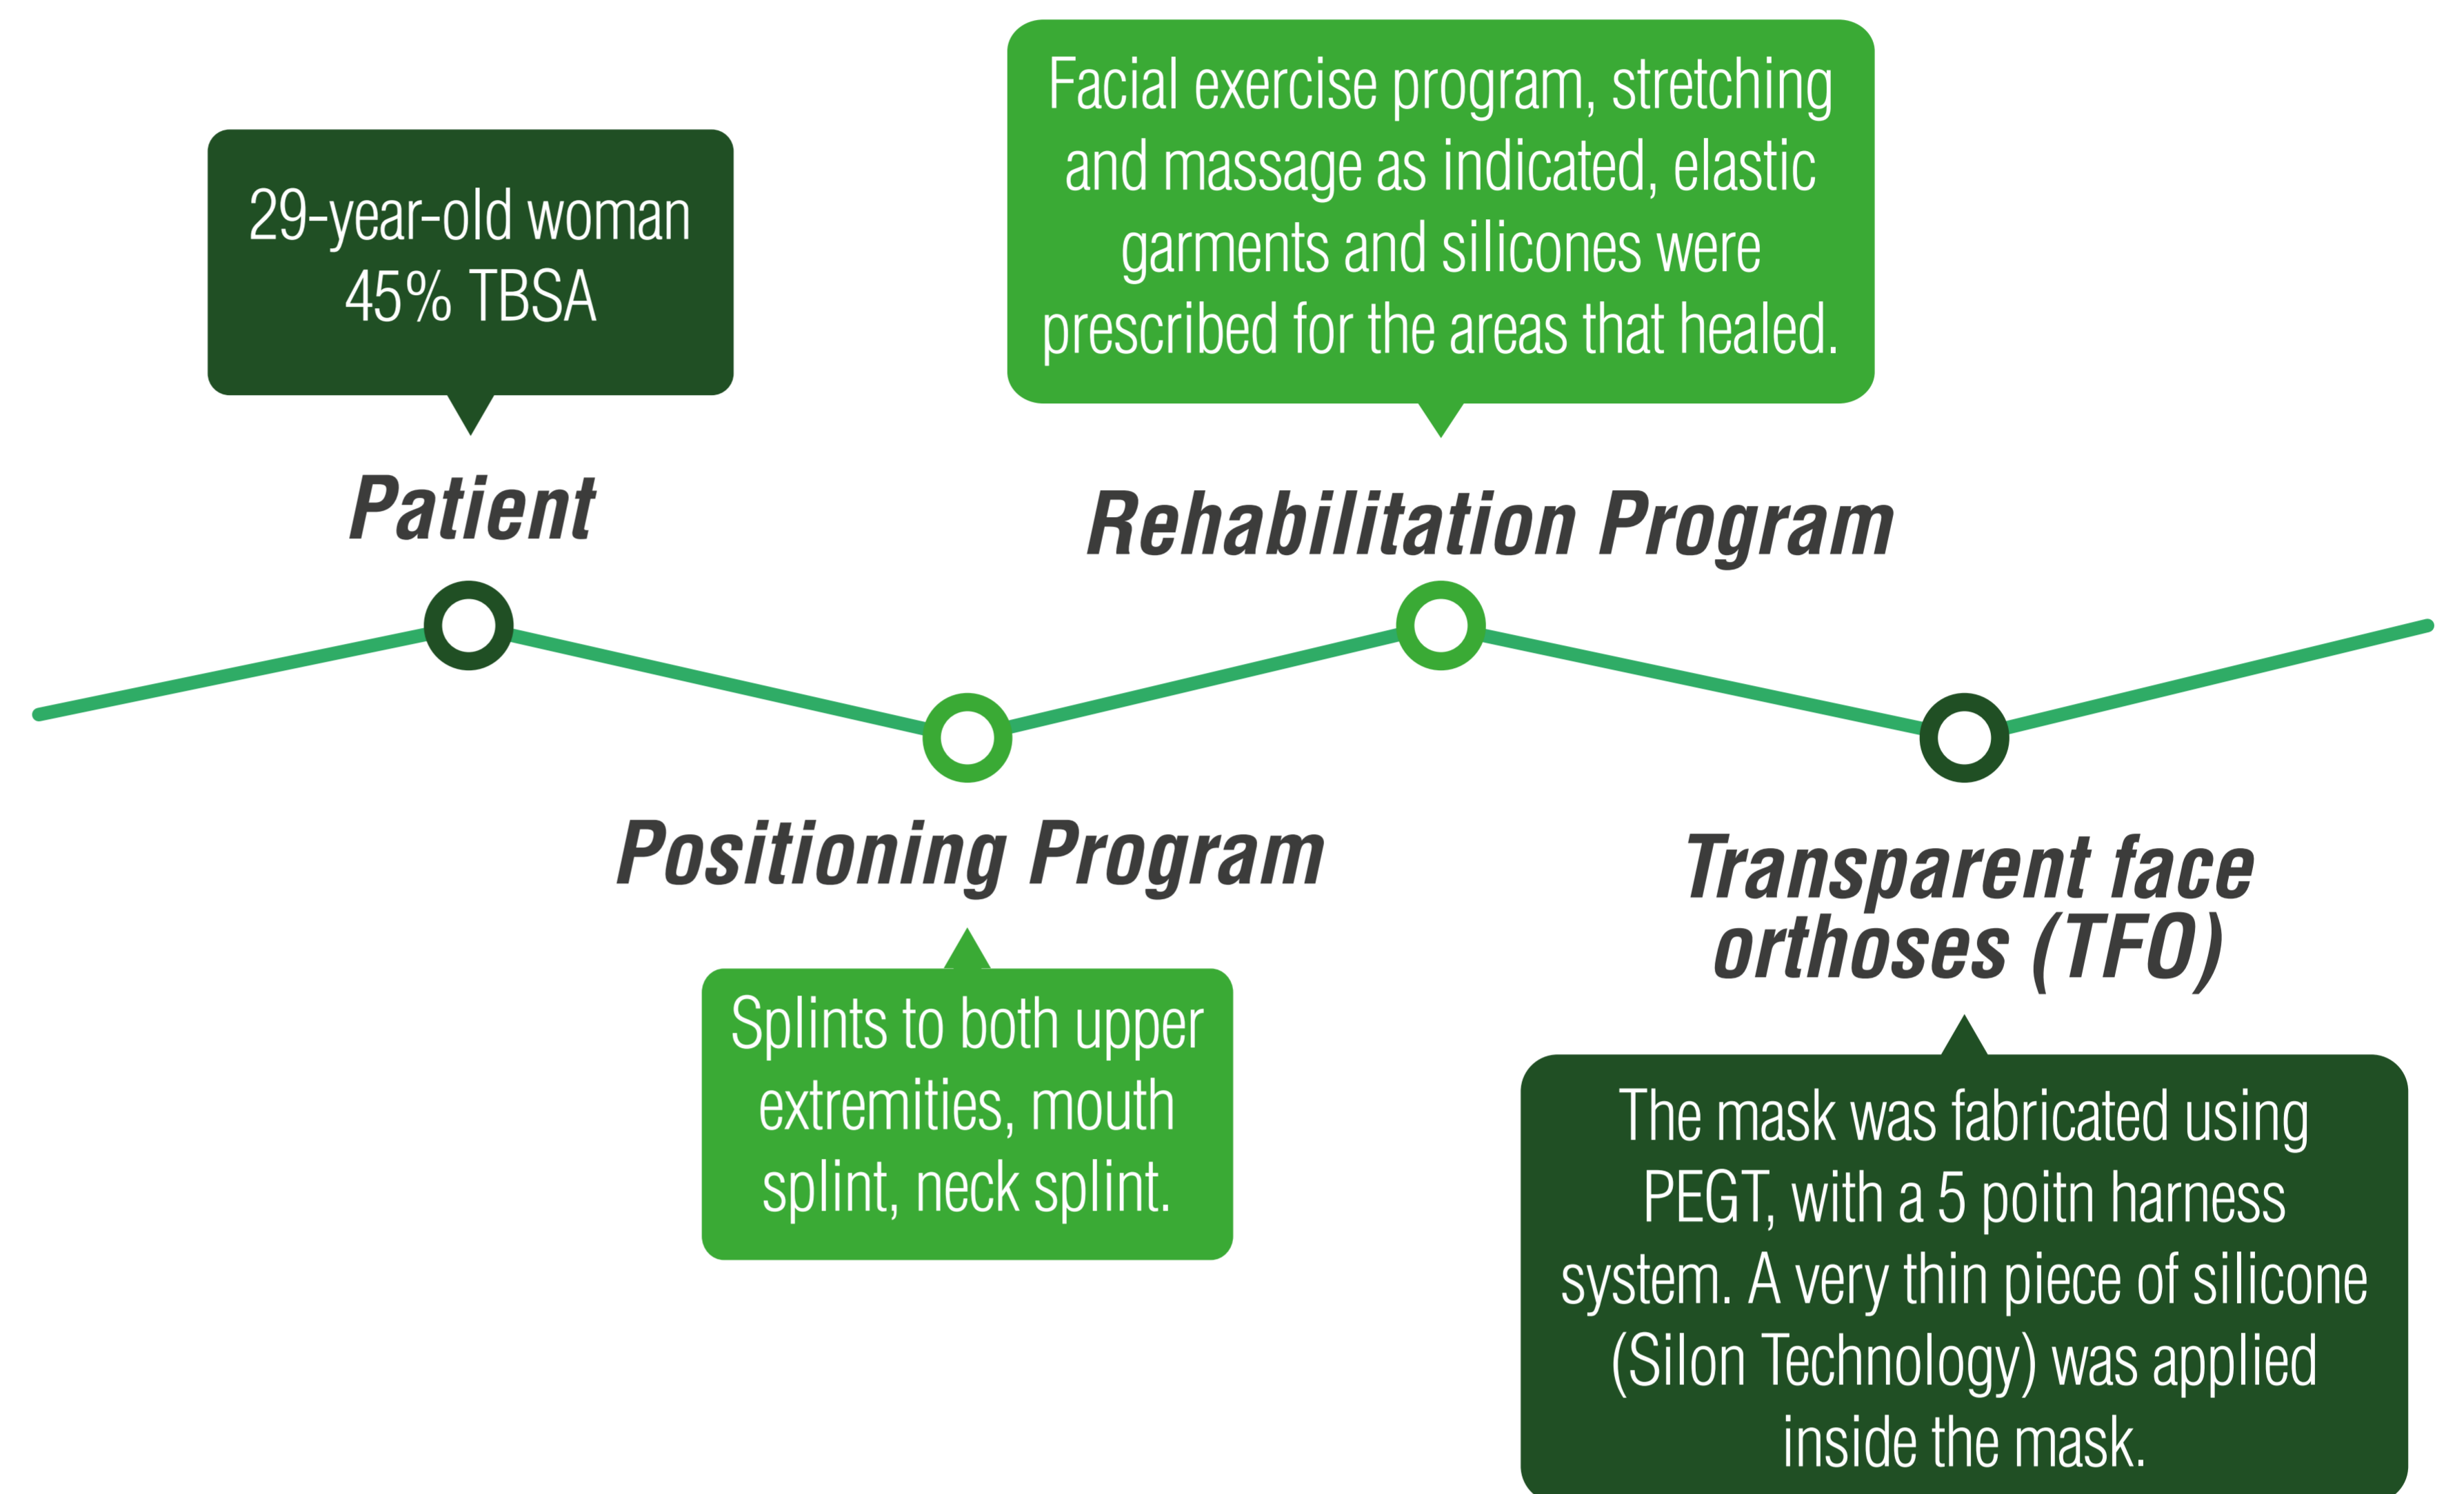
29-year-old woman
45% TBSA

Patient

Facial exercise program, stretching and massage as indicated, elastic garments and silicones were prescribed for the areas that healed.

Rehabilitation Program

Positioning Program

Splints to both upper extremities, mouth splint, neck splint.

Transparent face orthoses (TFO)

The mask was fabricated using PEGT, with a 5 poitn harness system. A very thin piece of silicone (Silon Technology) was applied inside the mask.